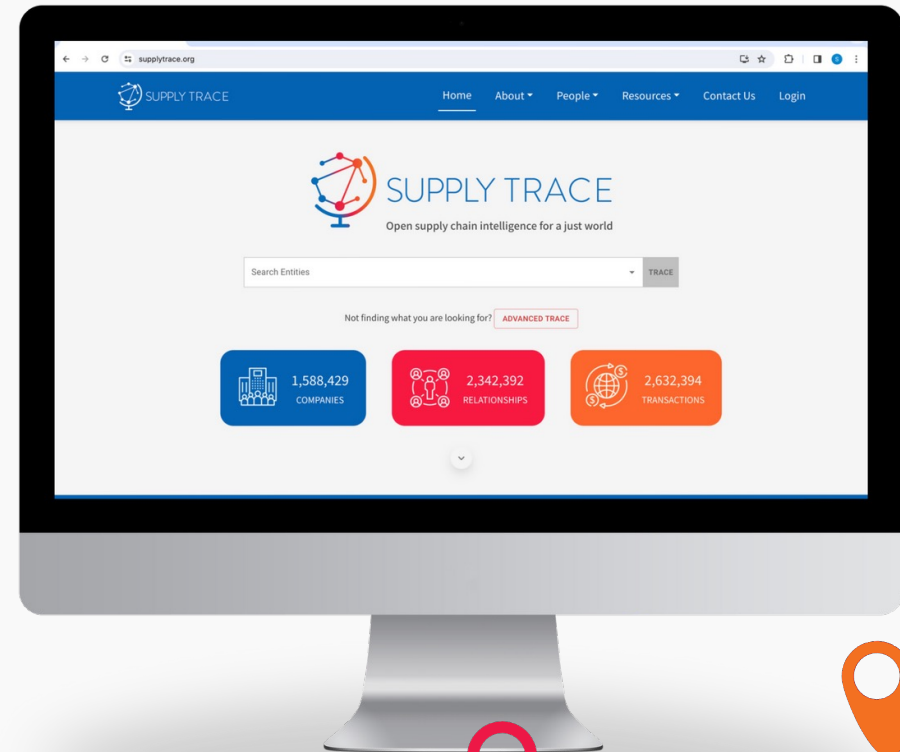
supplytrace.org

SUPPLY TRACE

Home About People Resources Contact Us Login

SUPPLY TRACE

Open supply chain intelligence for a just world

Search Entities

TRACE

Not finding what you are looking for? ADVANCED TRACE

1,588,429
COMPANIES

2,342,392
RELATIONSHIPS

2,632,394
TRANSACTIONS